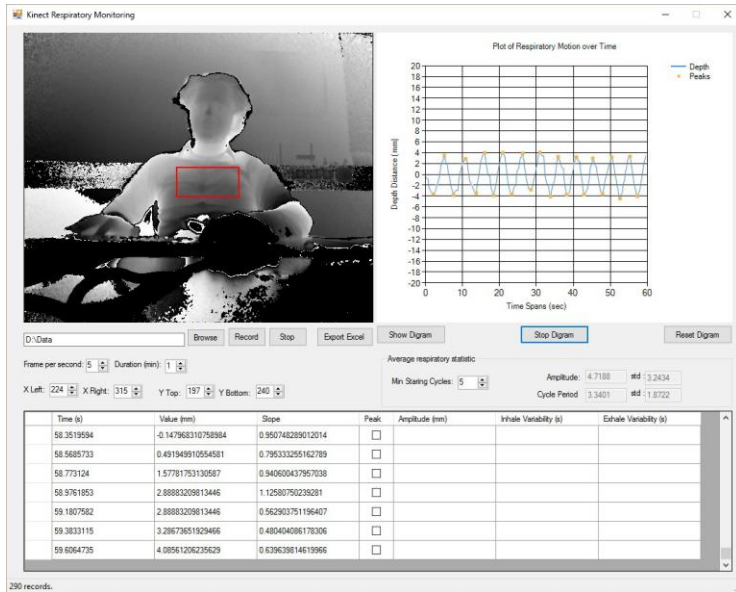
Kinect Respiratory Monitoring

Plot of Respiratory Motion over Time

Depth
Peaks

Depth Distance (mm)

20
18
16
14
12
10
8
6
4
2
0
-2
-4
-6
-8
-10
-12
-14
-16
-18
-20

0 10 20 30 40 50 60

Time Spans (sec)

D:\Data

Browse Record Stop Export Excel Show Digram Stop Digram Reset Digram

Frame per second: 5 Duration (min): 1

Average respiratory statistic

X Left: 224 X Right: 315 Y Top: 197 Y Bottom: 240

Min Staring Cycles: 5

Amplitude: 4.7188 std 3.2434

Cycle Period 3.3401 std 1.8722

| Time (s) | Value (mm) | Slope | Peak | Amplitude (mm) | Inhale Variability (s) | Exhale Variability (s) |
|---|---|---|---|---|---|---|
| 58.3519594 | -0.147968310758984 | 0.950748289012014 | ☐ | | | |
| 58.5685733 | 0.491949910554581 | 0.795333255162789 | ☐ | | | |
| 58.773124 | 1.57781753130587 | 0.940600437957038 | ☐ | | | |
| 58.9761853 | 2.88883209813446 | 1.12580750239281 | ☐ | | | |
| 59.1807582 | 2.88883209813446 | 0.562903751196407 | ☐ | | | |
| 59.3833115 | 3.28673651929466 | 0.480404086178306 | ☐ | | | |
| 59.6064735 | 4.08561206235629 | 0.639639814619966 | ☐ | | | |

290 records.